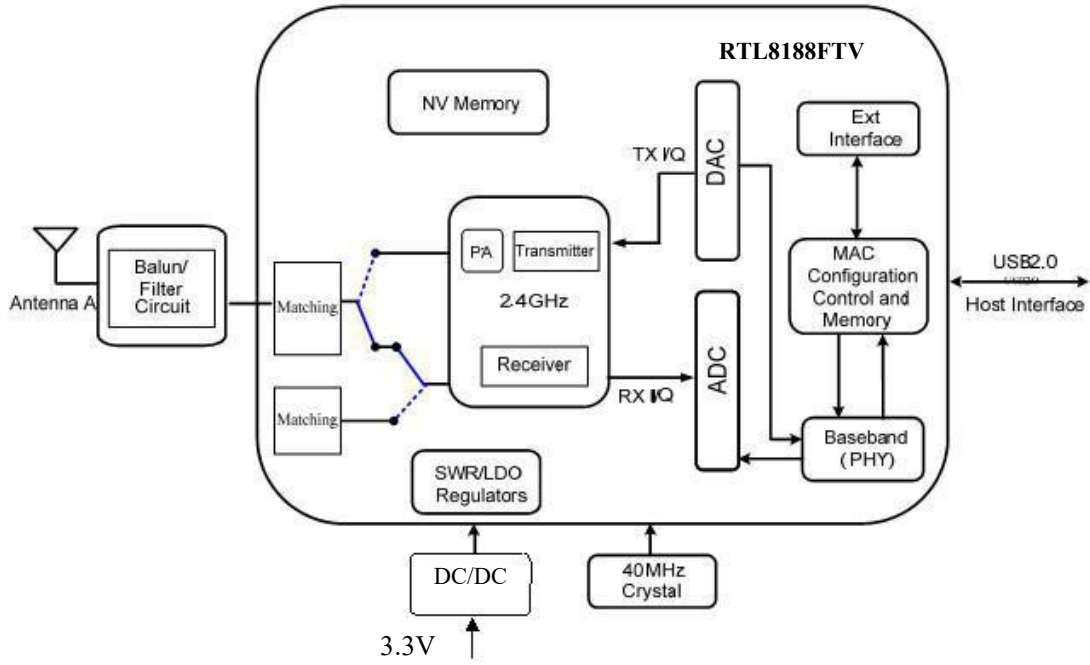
RTL8188FTV

NV Memory

TX I/Q

DAC

Ext Interface

PA

Transmitter

2.4GHz

Receiver

Balun/ Filter Circuit

Antenna A

Matching

Matching

MAC Configuration Control and Memory

USB2.0

Host Interface

ADC

RX I/Q

Baseband (PHY)

SWR/LDO Regulators

DC/DC

3.3V

40MHz Crystal